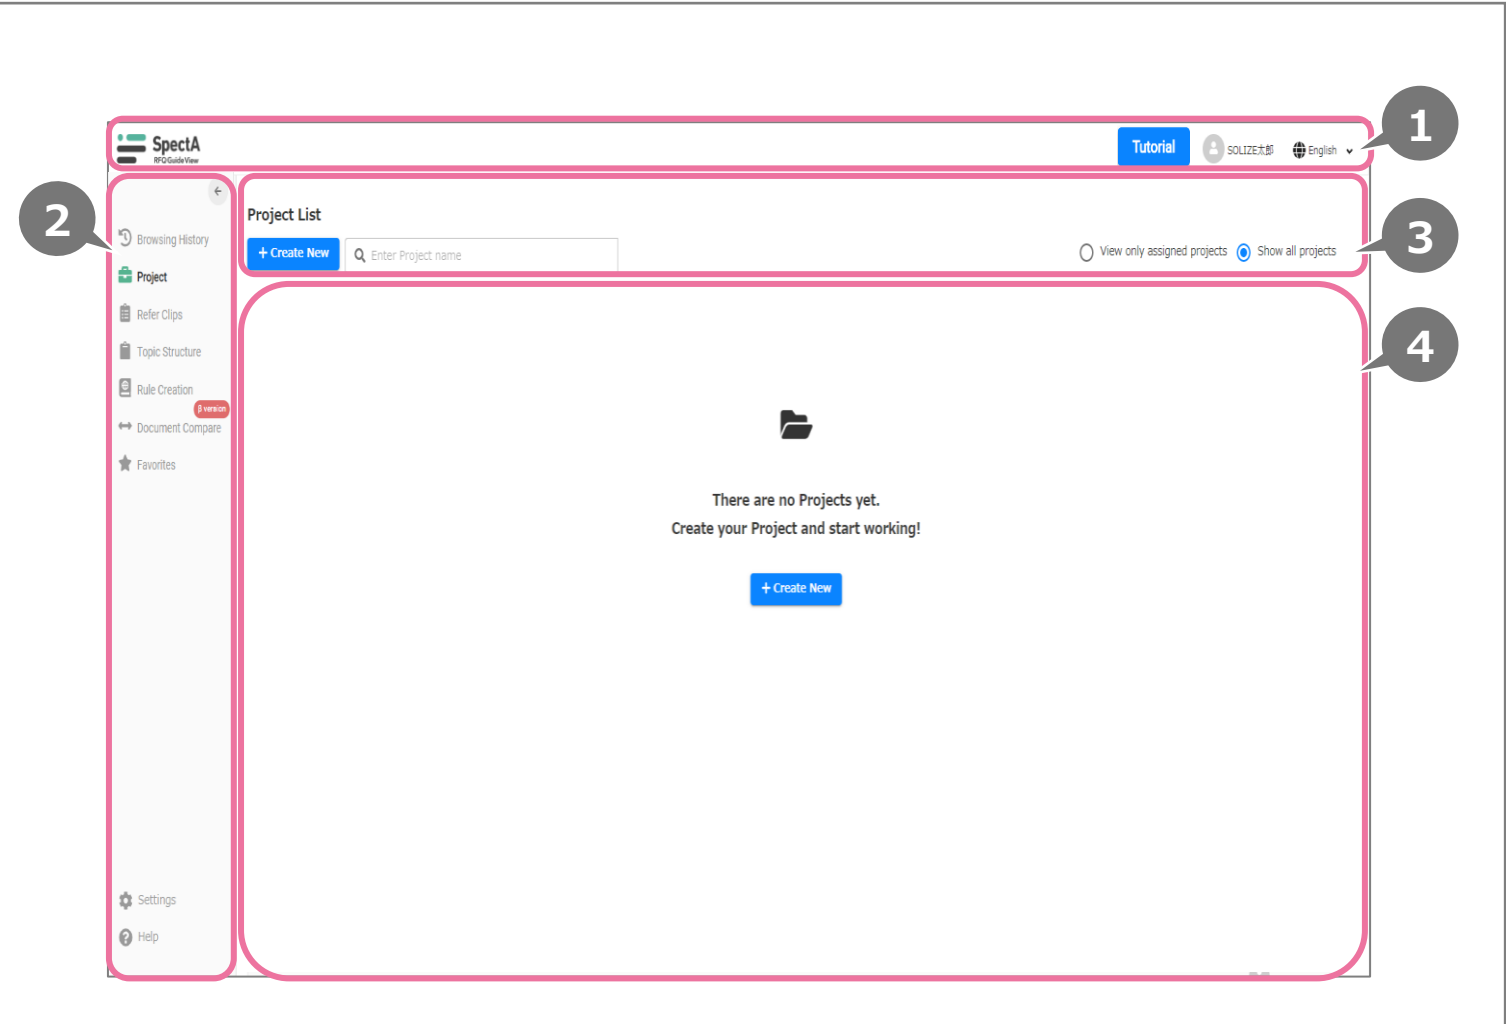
SpectA
RFQ Guide View

Tutorial
SOLIZE太郎
English

1

2

Browsing History
Project
Refer Clips
Topic Structure
Rule Creation
β version
Document Compare
Favorites

Settings
Help

Project List
+ Create New
Enter Project name
View only assigned projects
Show all projects

3

4

There are no Projects yet.
Create your Project and start working!

+ Create New